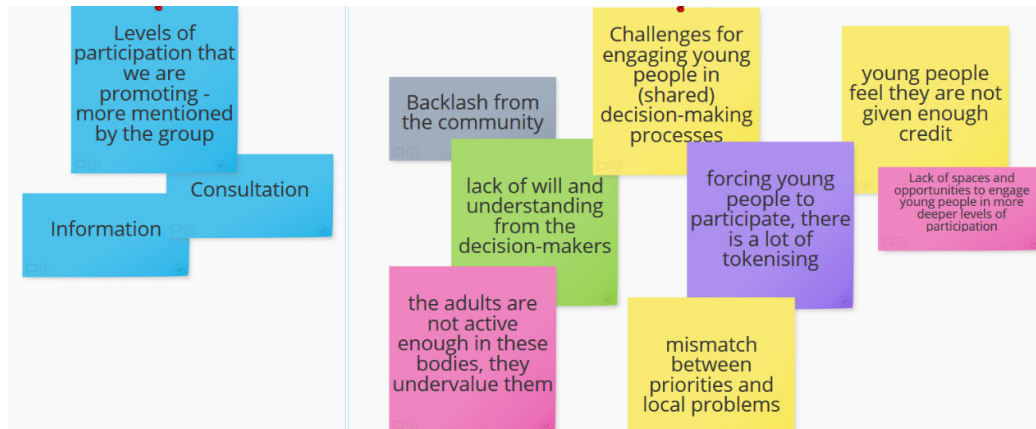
Levels of participation that we are promoting - more mentioned by the group

Consultation

Information

Challenges for engaging young people in (shared) decision-making processes

Backlash from the community

young people feel they are not given enough credit

lack of will and understanding from the decision-makers

forcing young people to participate, there is a lot of tokenising

Lack of spaces and opportunities to engage young people in more deeper levels of participation

the adults are not active enough in these bodies, they undervalue them

mismatch between priorities and local problems